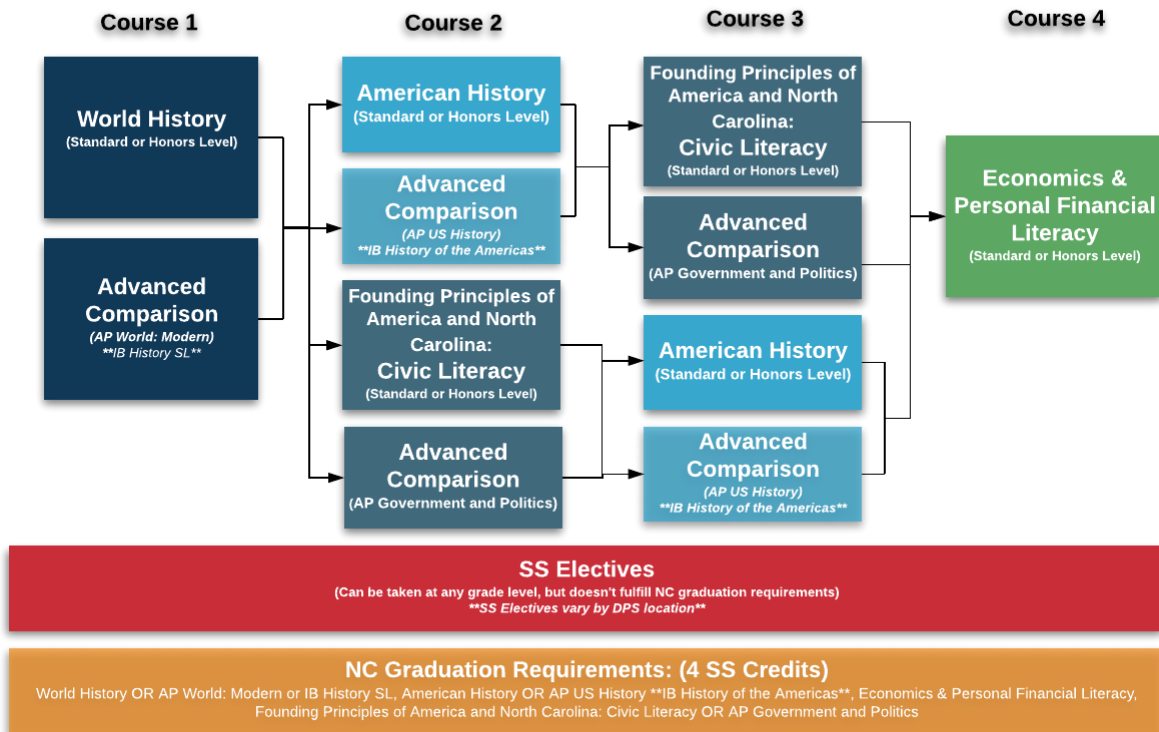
Course 1

Course 2

Course 3

Course 4

World History
(Standard or Honors Level)

Advanced Comparison
(AP World: Modern)
**IB History SL**

American History
(Standard or Honors Level)

Advanced Comparison
(AP US History)
**IB History of the Americas**

Founding Principles of America and North Carolina:
Civic Literacy
(Standard or Honors Level)

Advanced Comparison
(AP Government and Politics)

Founding Principles of America and North Carolina:
Civic Literacy
(Standard or Honors Level)

Advanced Comparison
(AP Government and Politics)

American History
(Standard or Honors Level)

Advanced Comparison
(AP US History)
**IB History of the Americas**

Economics & Personal Financial Literacy
(Standard or Honors Level)

SS Electives
(Can be taken at any grade level, but doesn't fulfill NC graduation requirements)
**SS Electives vary by DPS location**

NC Graduation Requirements: (4 SS Credits)
World History OR AP World: Modern or IB History SL, American History OR AP US History **IB History of the Americas**, Economics & Personal Financial Literacy, Founding Principles of America and North Carolina: Civic Literacy OR AP Government and Politics